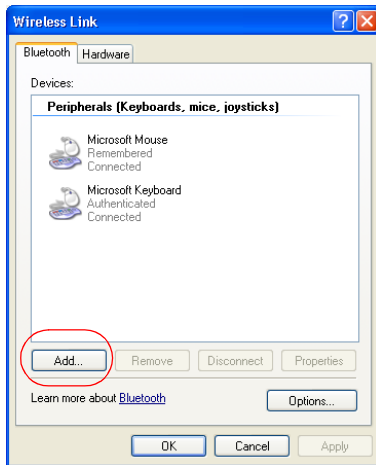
Wireless Link

Bluetooth Hardware

Devices:

Peripherals (Keyboards, mice, joysticks)

Microsoft Mouse
Remembered
Connected

Microsoft Keyboard
Authenticated
Connected

Add... Remove Disconnect Properties

Learn more about Bluetooth

Options...

OK Cancel Apply